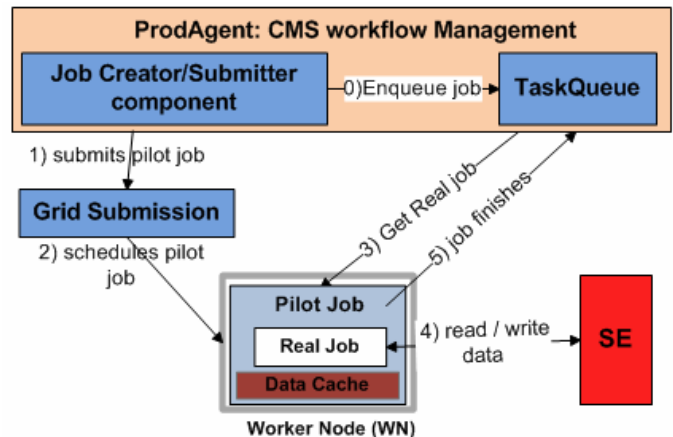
ProdAgent: CMS workflow Management

Job Creator/Submitter component

0)Enqueue job

TaskQueue

1) submits pilot job

Grid Submission

2) schedules pilot job

3) Get Real job

5) job finishes

Pilot Job

Real Job

Data Cache

Worker Node (WN)

4) read / write data

SE